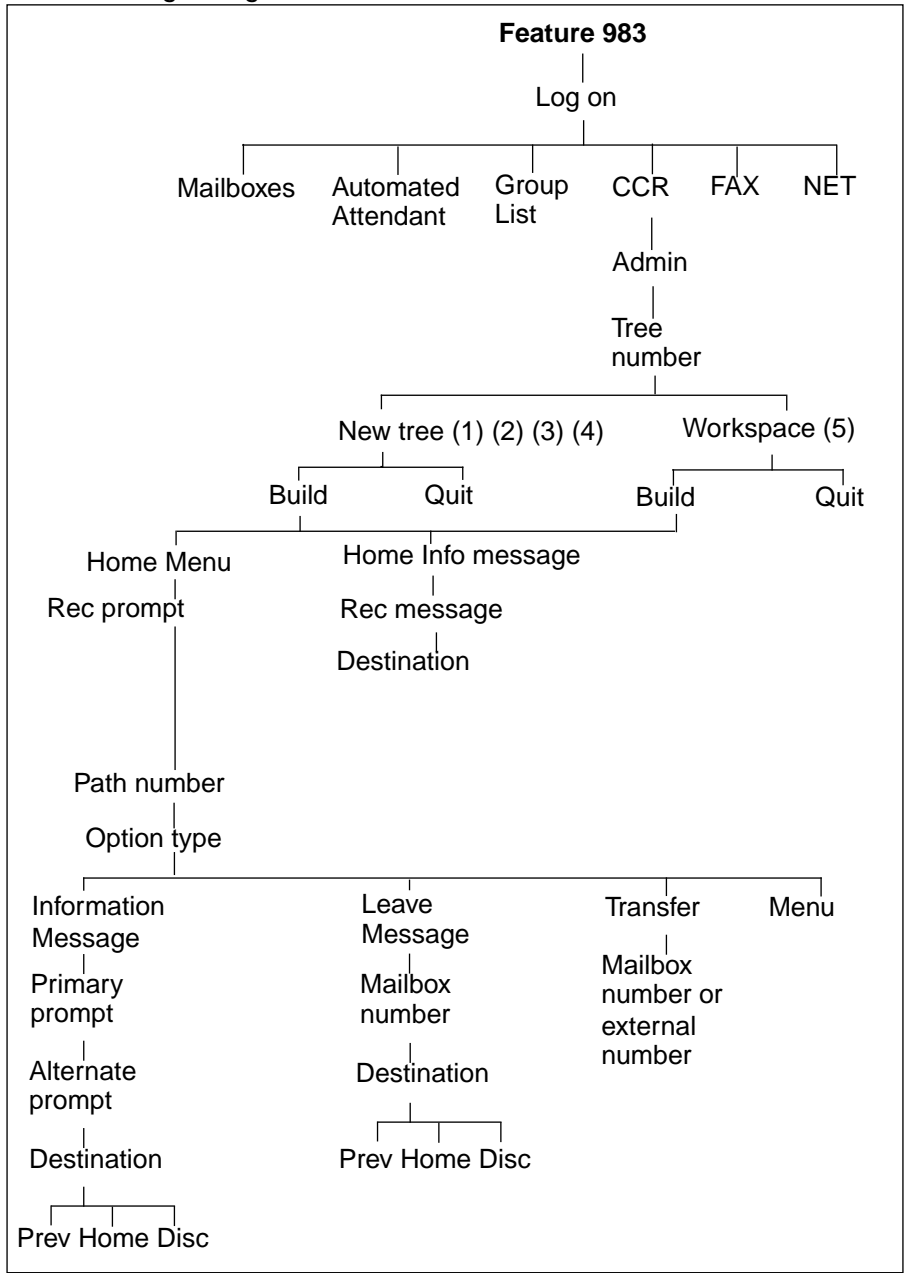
**Feature 983**

Log on

Mailboxes

Automated Attendant

Group List

CCR

FAX

NET

Admin

Tree number

New tree (1) (2) (3) (4)

Workspace (5)

Build

Quit

Build

Quit

Home Menu

Rec prompt

Home Info message

Rec message

Destination

Path number

Option type

Information Message

Primary prompt

Alternate prompt

Destination

Prev Home Disc

Leave Message

Mailbox number

Destination

Prev Home Disc

Transfer

Mailbox number or external number

Menu